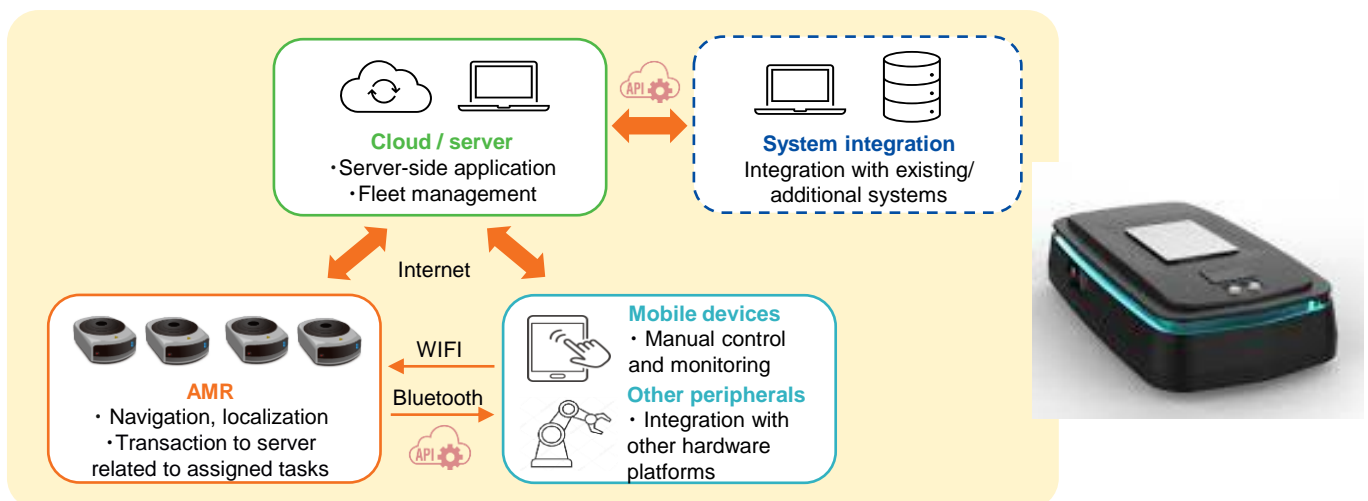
Cloud / server
・Server-side application
・Fleet management

API

System integration
Integration with existing/ additional systems

Internet

AMR
・ Navigation, localization
・Transaction to server related to assigned tasks

WIFI

Bluetooth

API

Mobile devices
・ Manual control and monitoring

Other peripherals
・ Integration with other hardware platforms